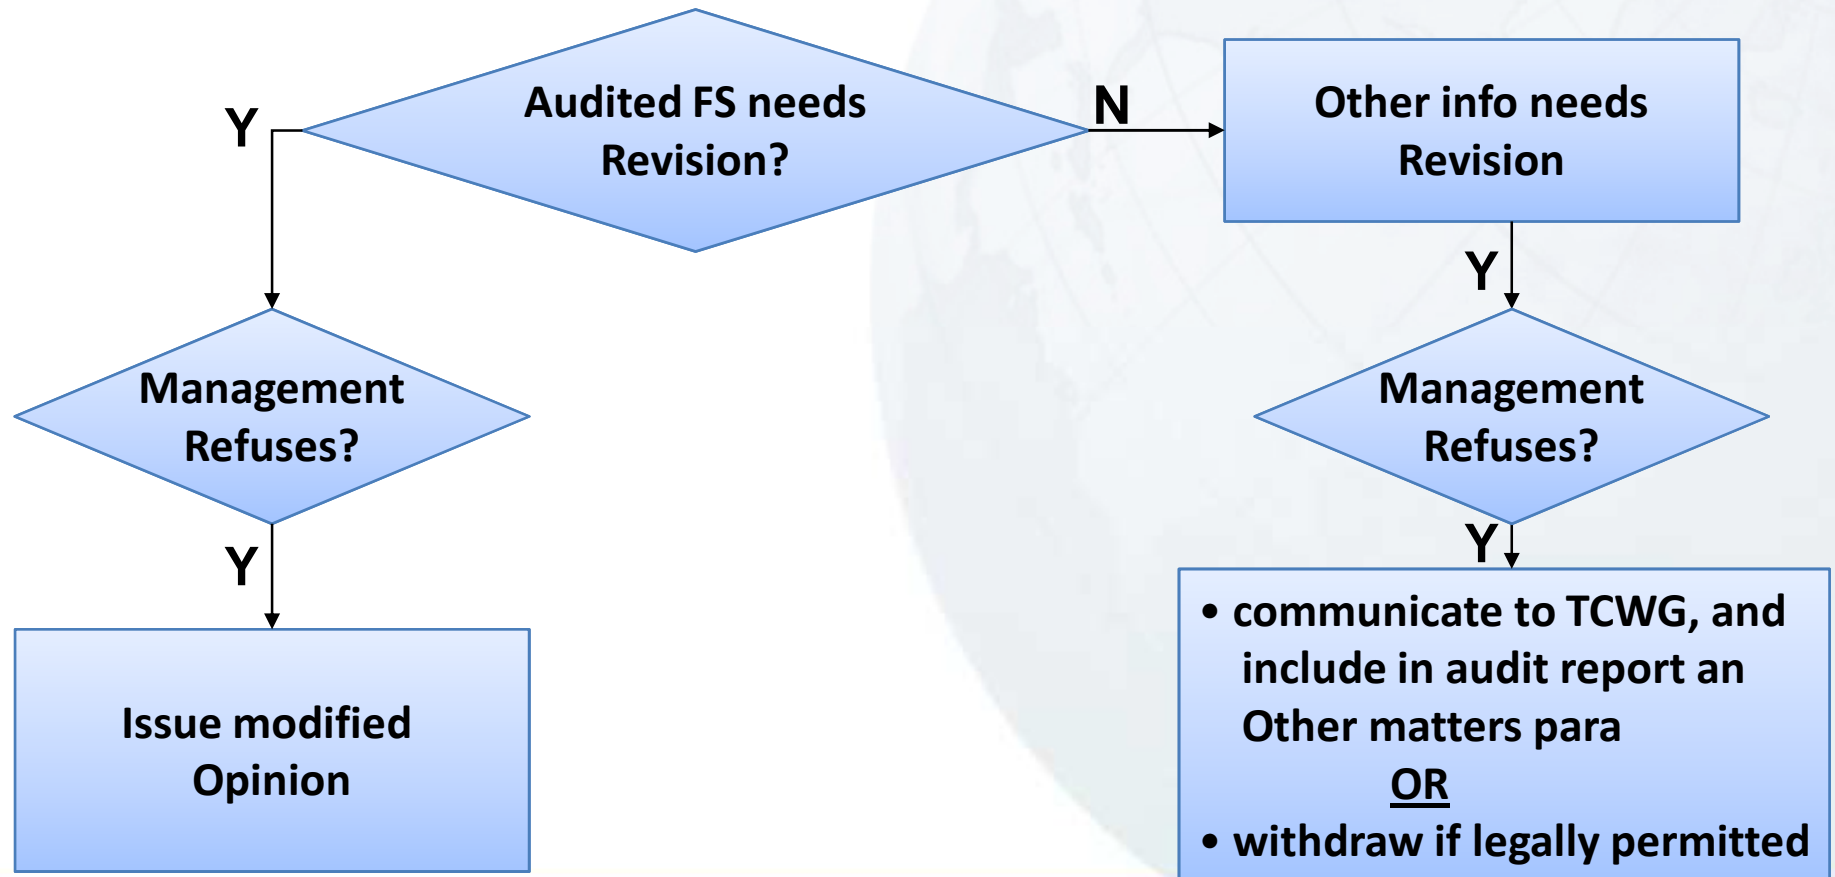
Audited FS needs Revision?

Y

N

Other info needs Revision

Y

Management Refuses?

Management Refuses?

Y

Y

Issue modified Opinion

• communicate to TCWG, and include in audit report an Other matters para
OR
• withdraw if legally permitted